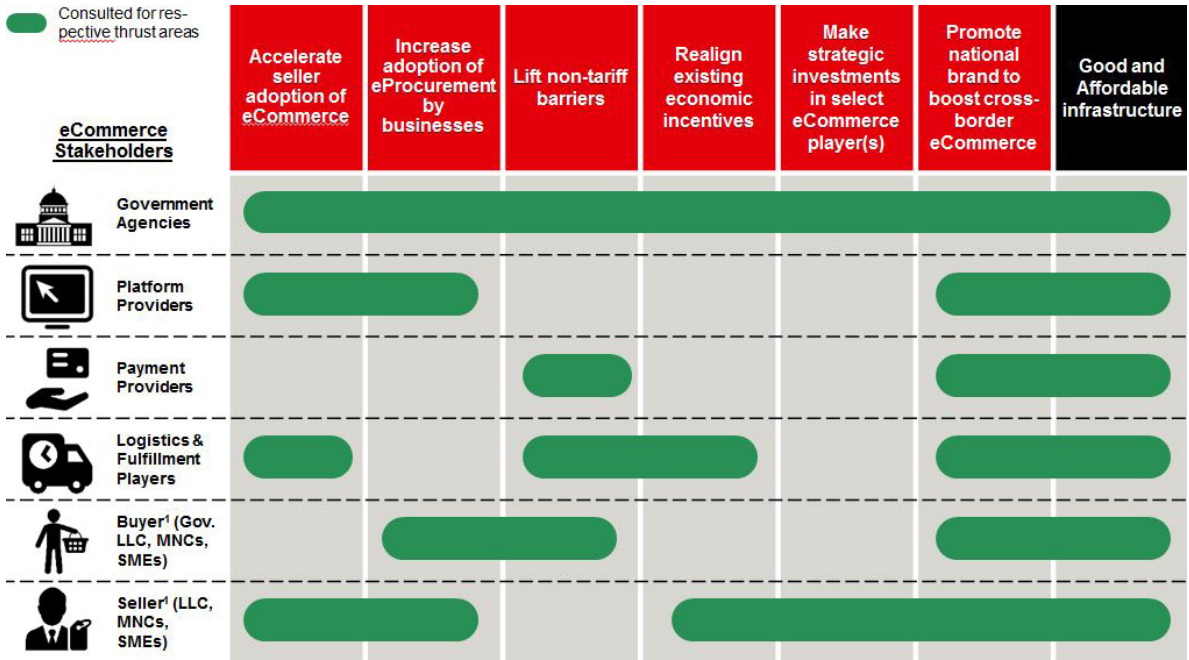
Consulted for respective thrust areas

eCommerce Stakeholders

| | Accelerate seller adoption of eCommerce | Increase adoption of eProcurement by businesses | Lift non-tariff barriers | Realign existing economic incentives | Make strategic investments in select eCommerce player(s) | Promote national brand to boost cross-border eCommerce | Good and Affordable infrastructure |
|---|---|---|---|---|---|---|---|
| Government Agencies | | | | | | | |
| Platform Providers | | | | | | | |
| Payment Providers | | | | | | | |
| Logistics & Fulfillment Players | | | | | | | |
| Buyer¹ (Gov. LLC, MNCs, SMEs) | | | | | | | |
| Seller¹ (LLC, MNCs, SMEs) | | | | | | | |